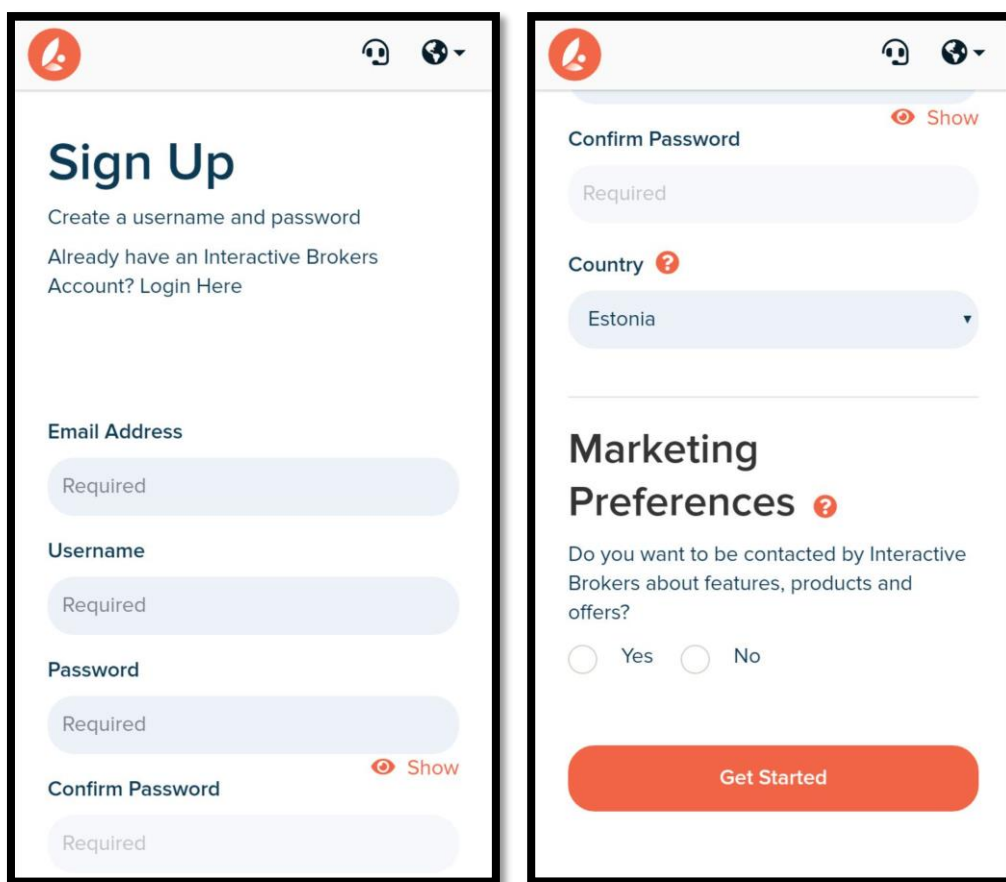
Sign Up

Create a username and password

Already have an Interactive Brokers Account? Login Here

Email Address

Required

Username

Required

Password

Required

Show

Confirm Password

Required

Show

Confirm Password

Required

Country

Estonia

Marketing Preferences

Do you want to be contacted by Interactive Brokers about features, products and offers?

Yes No

Get Started